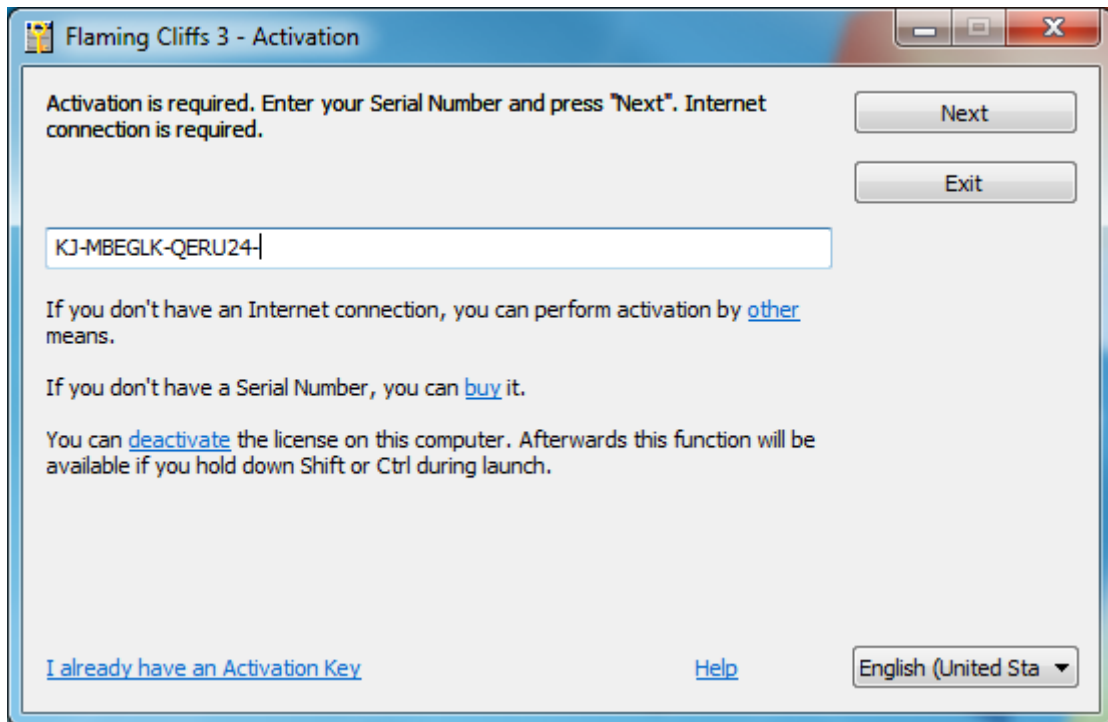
Flaming Cliffs 3 - Activation

Activation is required. Enter your Serial Number and press "Next". Internet connection is required.

Next

Exit

KJ-MBEGLK-QERU24-

If you don't have an Internet connection, you can perform activation by other means.

If you don't have a Serial Number, you can buy it.

You can deactivate the license on this computer. Afterwards this function will be available if you hold down Shift or Ctrl during launch.

I already have an Activation Key

Help

English (United Sta